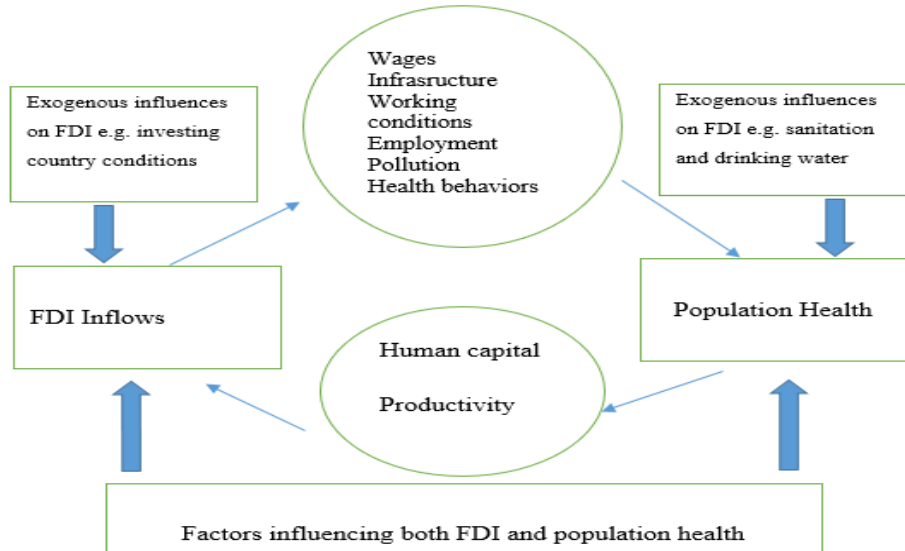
Exogenous influences on FDI e.g. investing country conditions

Wages
Infrasructure
Working conditions
Employment
Pollution
Health behaviors

Exogenous influences on FDI e.g. sanitation and drinking water

FDI Inflows

Population Health

Human capital

Productivity

Factors influencing both FDI and population health